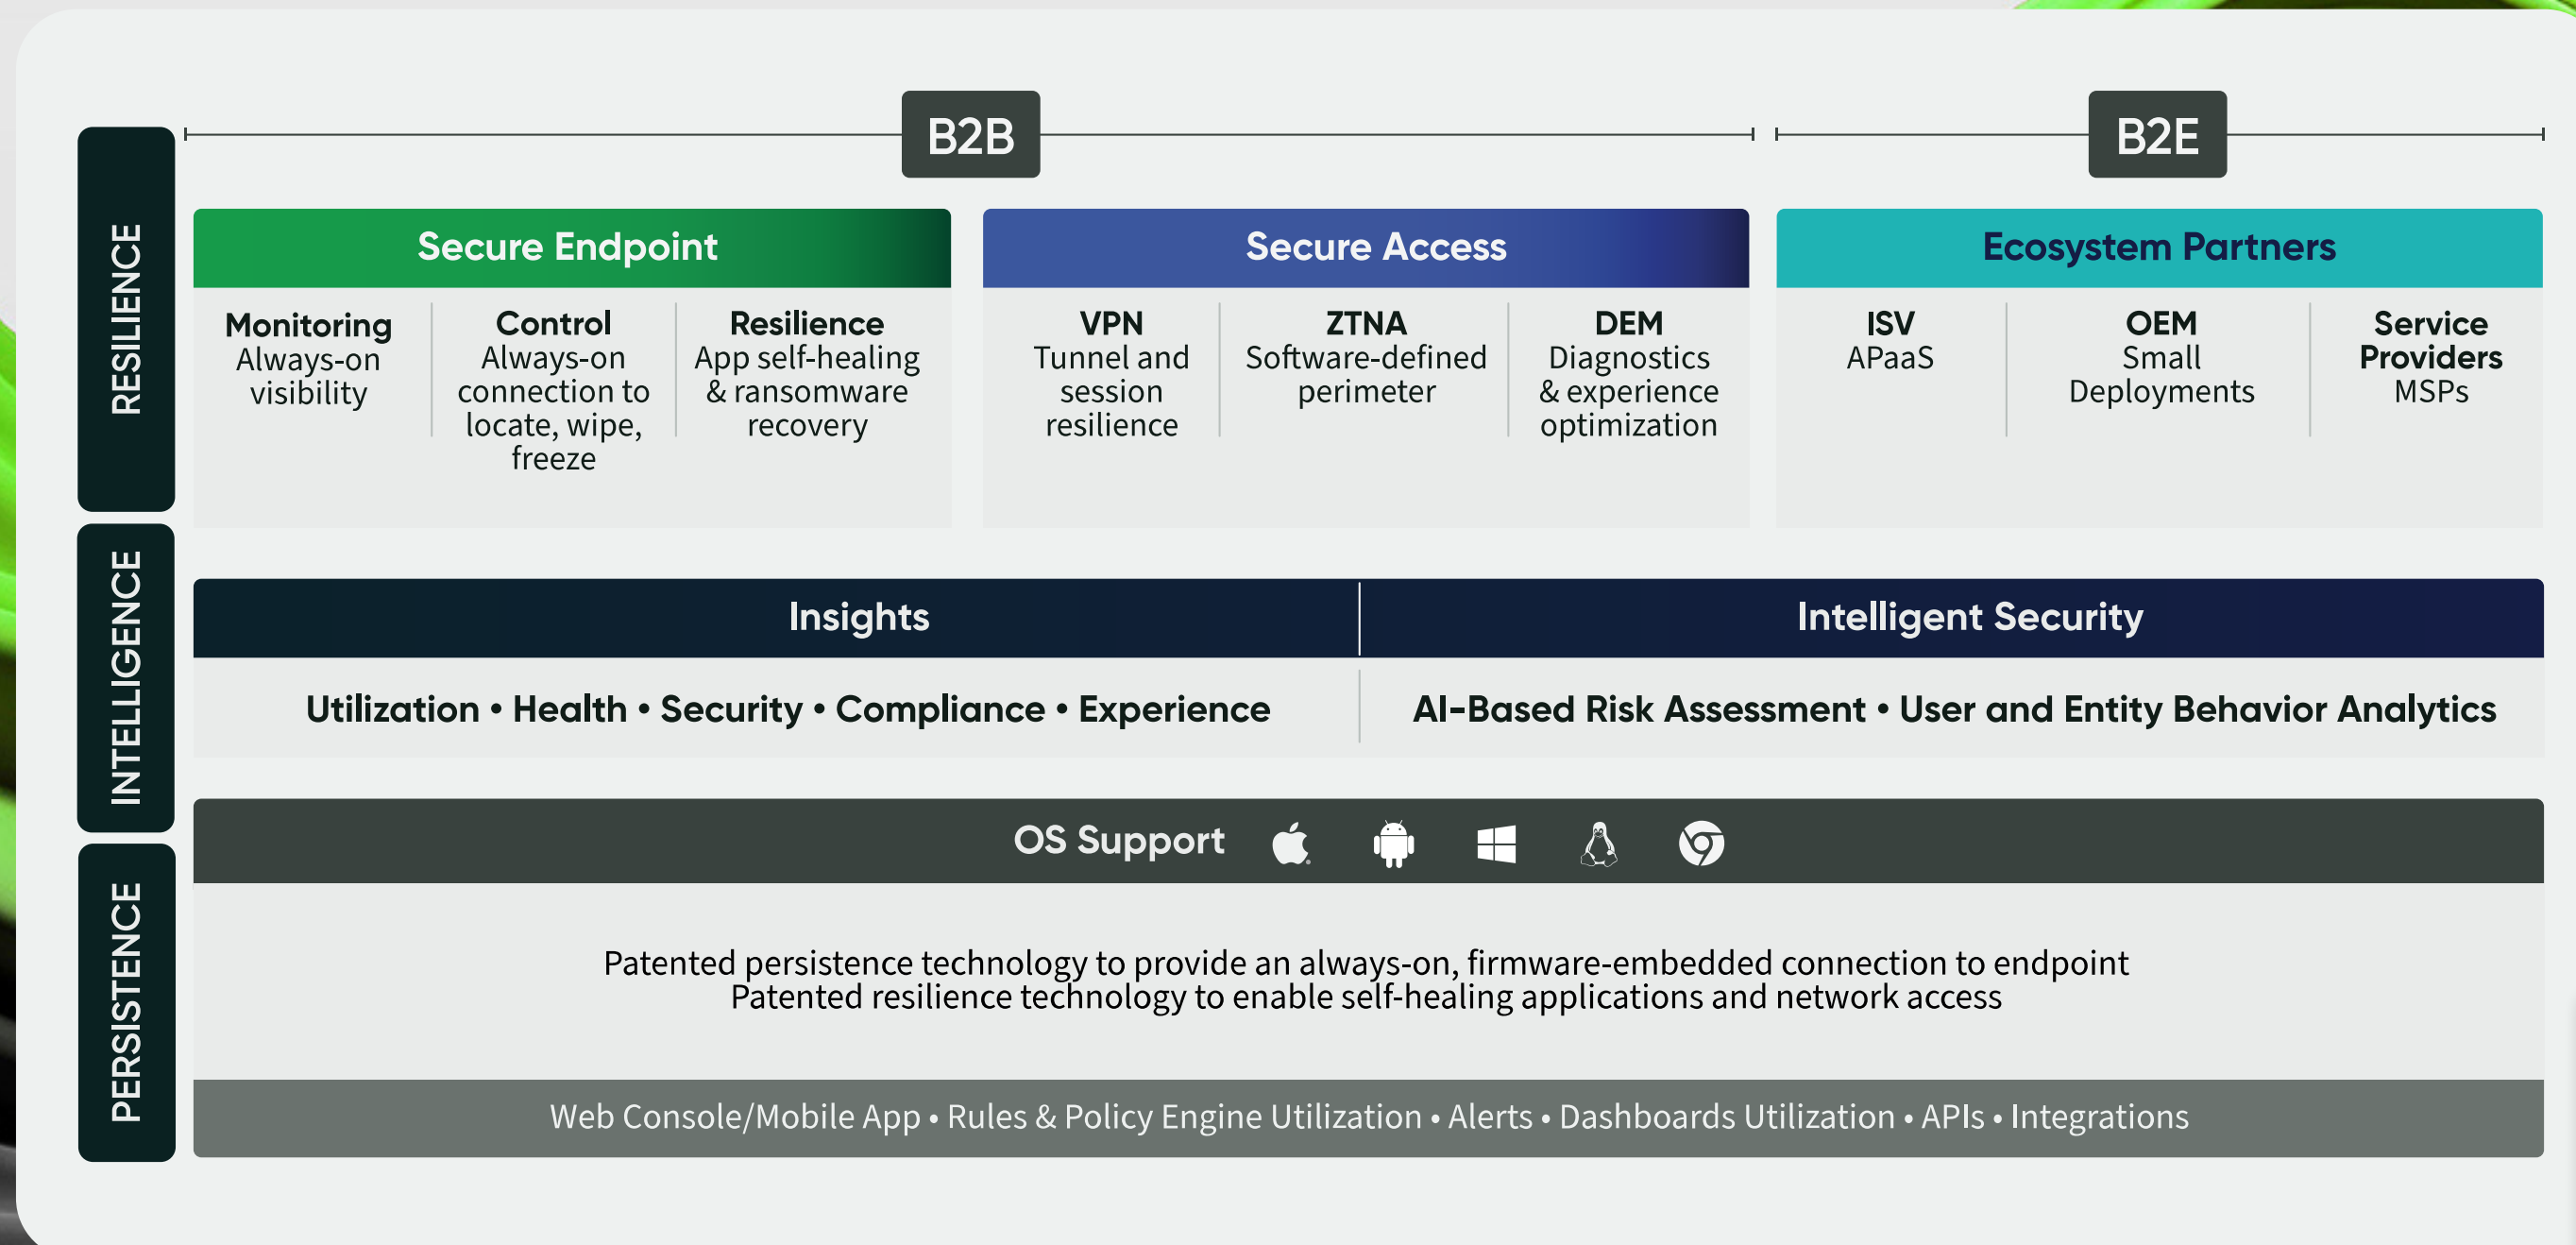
RESILIENCE

INTELLIGENCE

PERSISTENCE

B2B

B2E

Secure Endpoint

Monitoring
Always-on visibility

Control
Always-on connection to locate, wipe, freeze

Resilience
App self-healing & ransomware recovery

Secure Access

VPN
Tunnel and session resilience

ZTNA
Software-defined perimeter

DEM
Diagnostics & experience optimization

Ecosystem Partners

ISV
APaaS

OEM
Small Deployments

Service Providers
MSPs

Insights

Utilization • Health • Security • Compliance • Experience

Intelligent Security

AI-Based Risk Assessment • User and Entity Behavior Analytics

OS Support

Patented persistence technology to provide an always-on, firmware-embedded connection to endpoint
Patented resilience technology to enable self-healing applications and network access

Web Console/Mobile App • Rules & Policy Engine Utilization • Alerts • Dashboards Utilization • APIs • Integrations